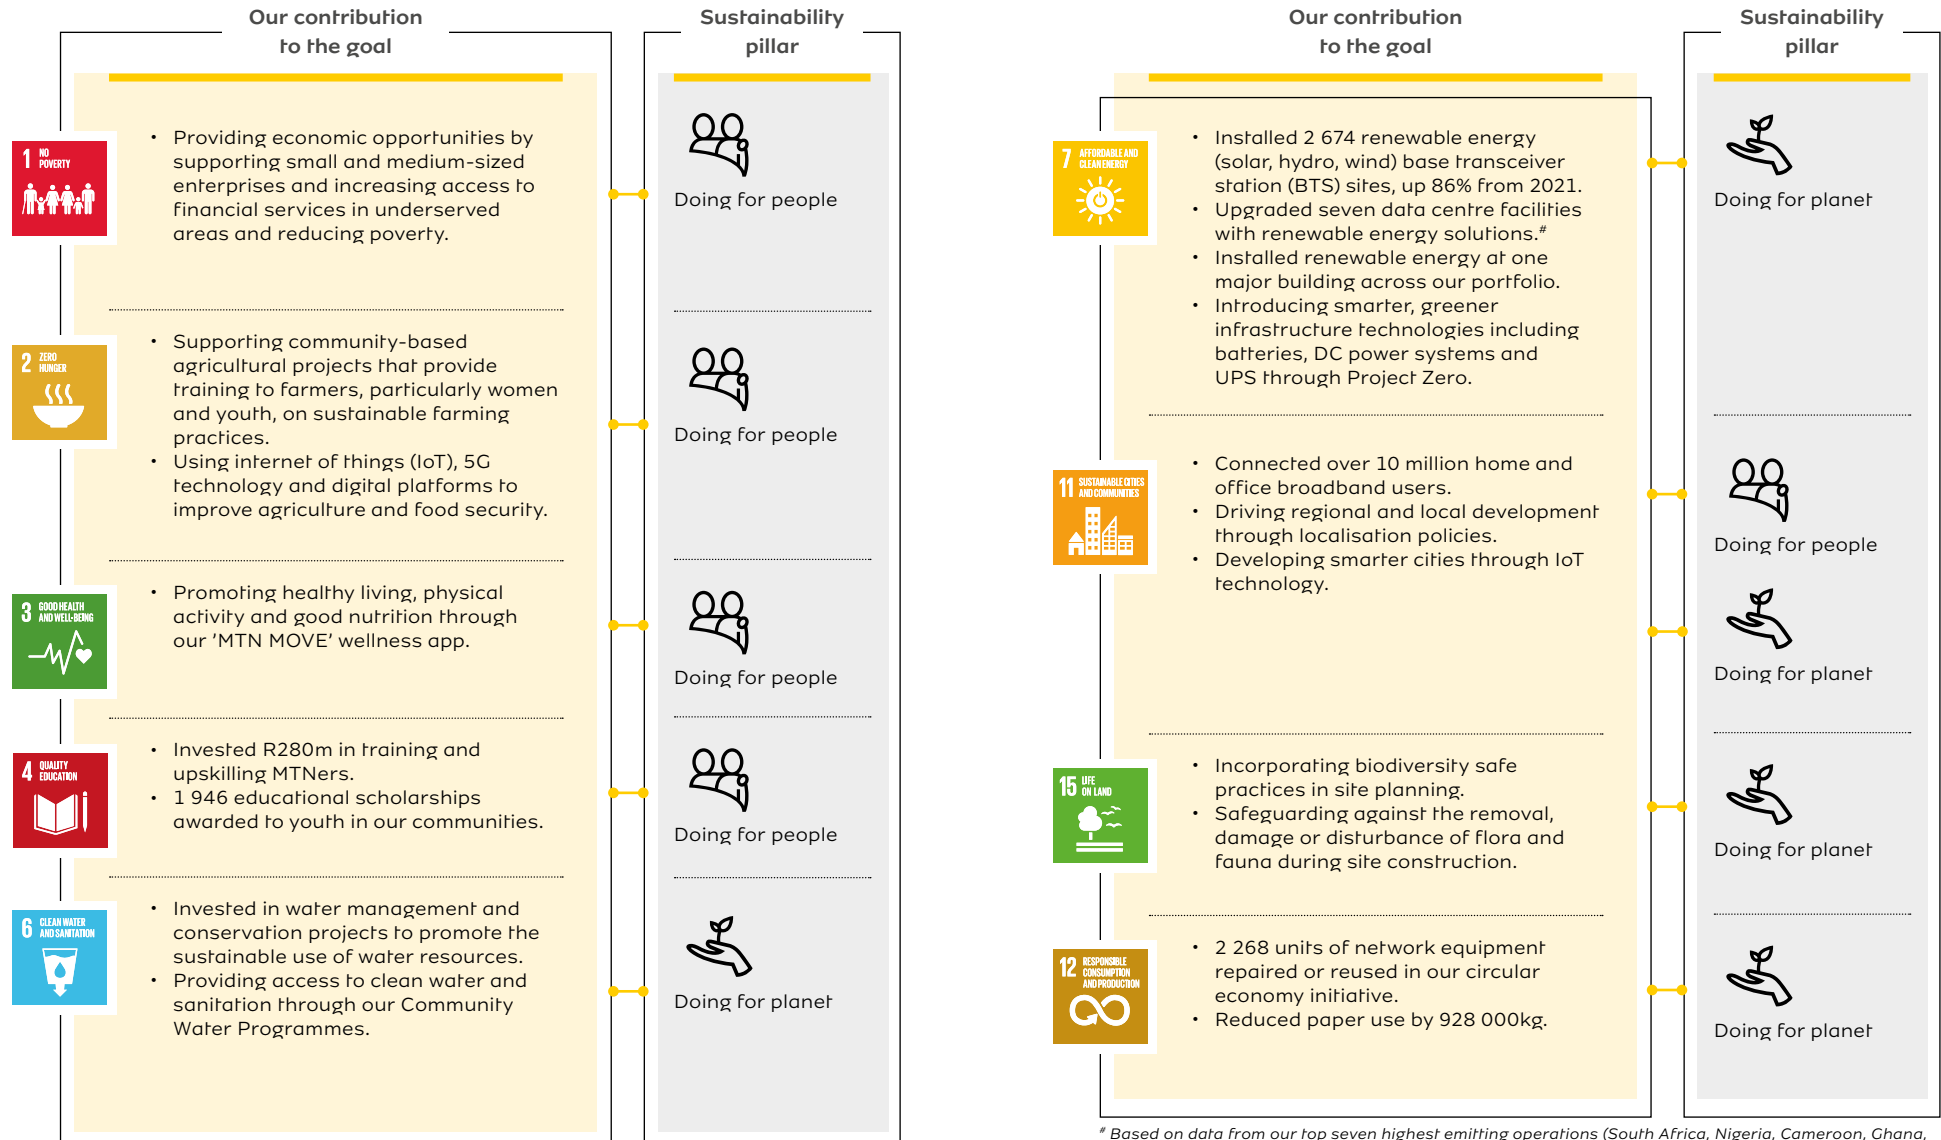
Our contribution to the goal

Sustainability pillar

1 NO POVERTY

• Providing economic opportunities by supporting small and medium-sized enterprises and increasing access to financial services in underserved areas and reducing poverty.

Doing for people

2 ZERO HUNGER

• Supporting community-based agricultural projects that provide training to farmers, particularly women and youth, on sustainable farming practices.
• Using internet of things (IoT), 5G technology and digital platforms to improve agriculture and food security.

Doing for people

3 GOOD HEALTH AND WELL-BEING

• Promoting healthy living, physical activity and good nutrition through our 'MTN MOVE' wellness app.

Doing for people

4 QUALITY EDUCATION

• Invested R280m in training and upskilling MTNers.
• 1 946 educational scholarships awarded to youth in our communities.

Doing for people

6 CLEAN WATER AND SANITATION

• Invested in water management and conservation projects to promote the sustainable use of water resources.
• Providing access to clean water and sanitation through our Community Water Programmes.

Doing for planet

Our contribution to the goal

Sustainability pillar

7 AFFORDABLE AND CLEAN ENERGY

• Installed 2 674 renewable energy (solar, hydro, wind) base transceiver station (BTS) sites, up 86% from 2021.
• Upgraded seven data centre facilities with renewable energy solutions.#
• Installed renewable energy at one major building across our portfolio.
• Introducing smarter, greener infrastructure technologies including batteries, DC power systems and UPS through Project Zero.

Doing for planet

11 SUSTAINABLE CITIES AND COMMUNITIES

• Connected over 10 million home and office broadband users.
• Driving regional and local development through localisation policies.
• Developing smarter cities through IoT technology.

Doing for people

Doing for planet

15 LIFE ON LAND

• Incorporating biodiversity safe practices in site planning.
• Safeguarding against the removal, damage or disturbance of flora and fauna during site construction.

Doing for planet

12 RESPONSIBLE CONSUMPTION AND PRODUCTION

• 2 268 units of network equipment repaired or reused in our circular economy initiative.
• Reduced paper use by 928 000kg.

Doing for planet

# Based on data from our top seven highest emitting operations (South Africa, Nigeria, Cameroon, Ghana,